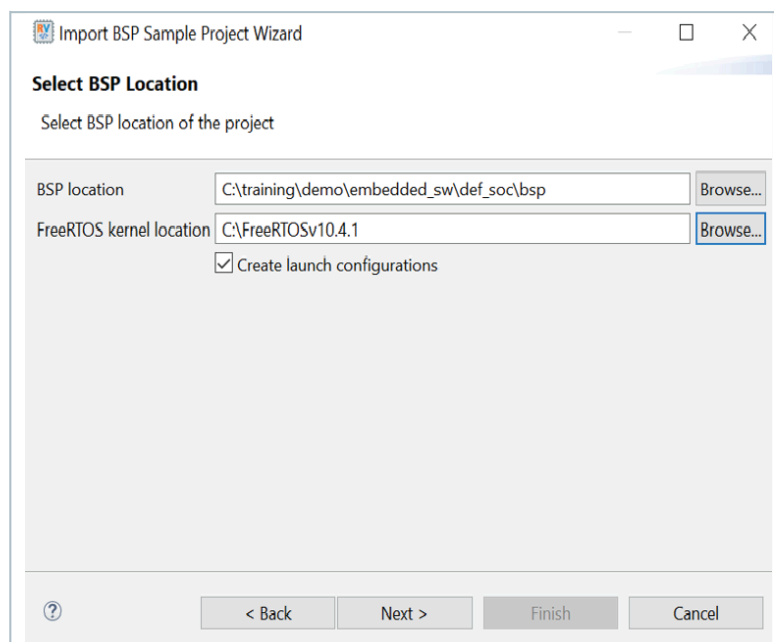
Import BSP Sample Project Wizard

Select BSP Location

Select BSP location of the project

BSP location C:\training\demo\embedded_sw\def_soc\bsp Browse...

FreeRTOS kernel location C:\FreeRTOSv10.4.1 Browse...

Create launch configurations

?

< Back

Next >

Finish

Cancel